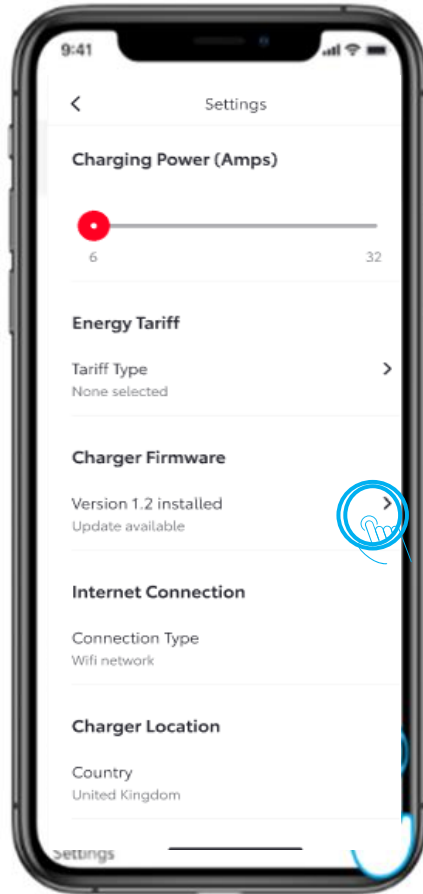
9:41

<

Settings

Charging Power (Amps)

6

32

Energy Tariff

Tariff Type

None selected

>

Charger Firmware

Version 1.2 installed

Update available

>

Internet Connection

Connection Type

Wifi network

Charger Location

Country

United Kingdom

Settings